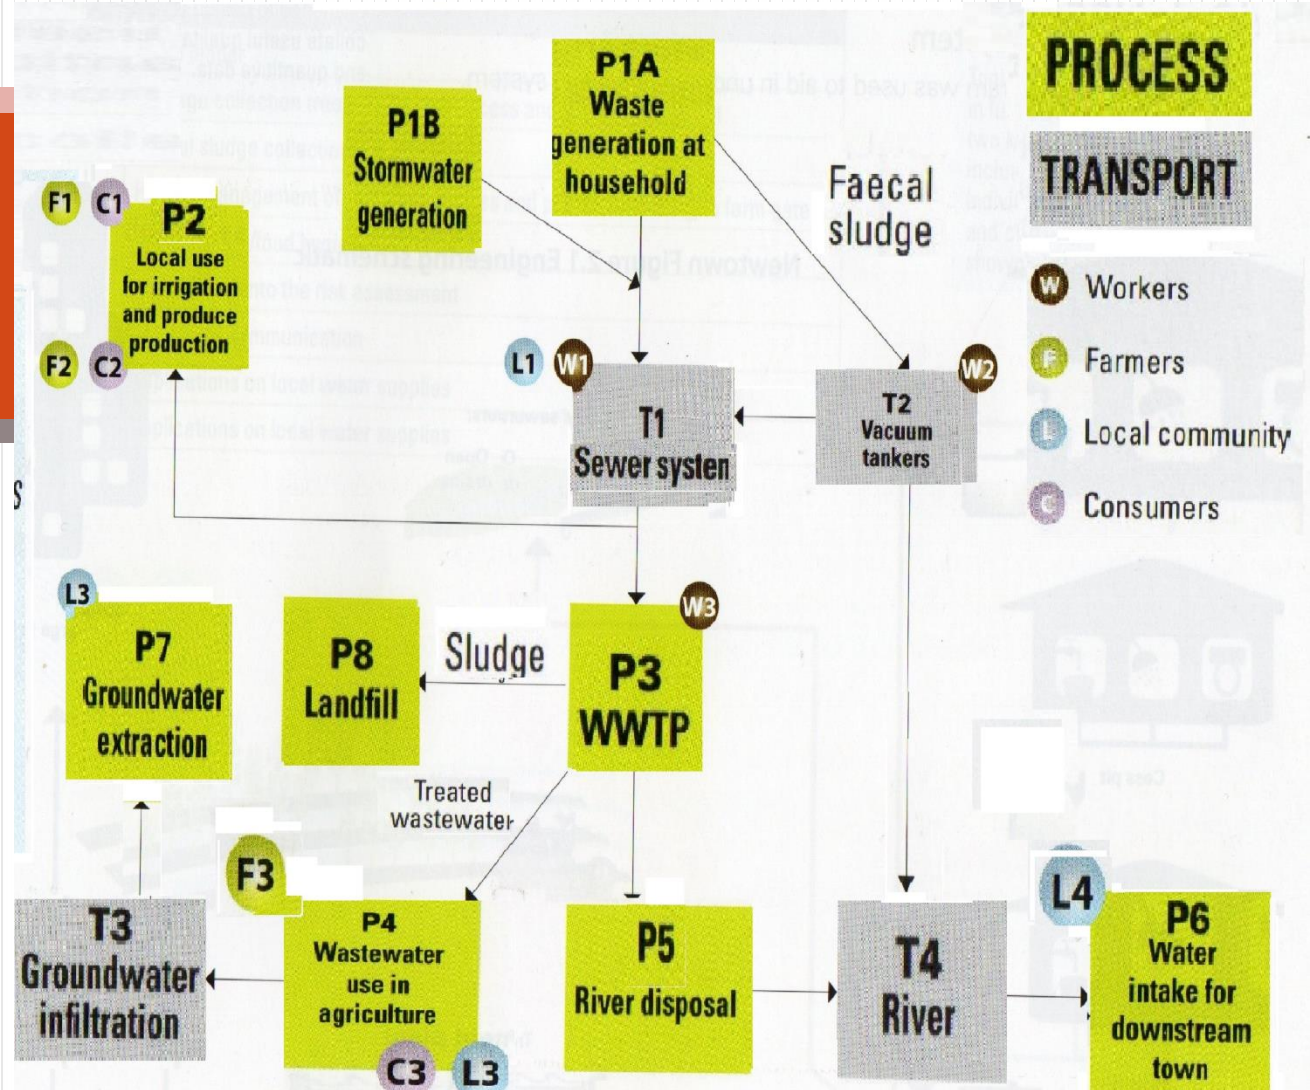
PROCESS

TRANSPORT

W Workers

F Farmers

L Local community

C Consumers

P1A Waste generation at household

P1B Stormwater generation

Faecal sludge

F1 C1

P2 Local use for irrigation and produce production

F2 C2

L1 W1

T1 Sewer systen

W2

T2 Vacuum tankers

L3

P7 Groundwater extraction

P8 Landfill

Sludge

W3

P3 WWTP

Treated wastewater

F3

T3 Groundwater infiltration

P4 Wastewater use in agriculture

C3 L3

P5 River disposal

T4 River

L4

P6 Water intake for downstream town